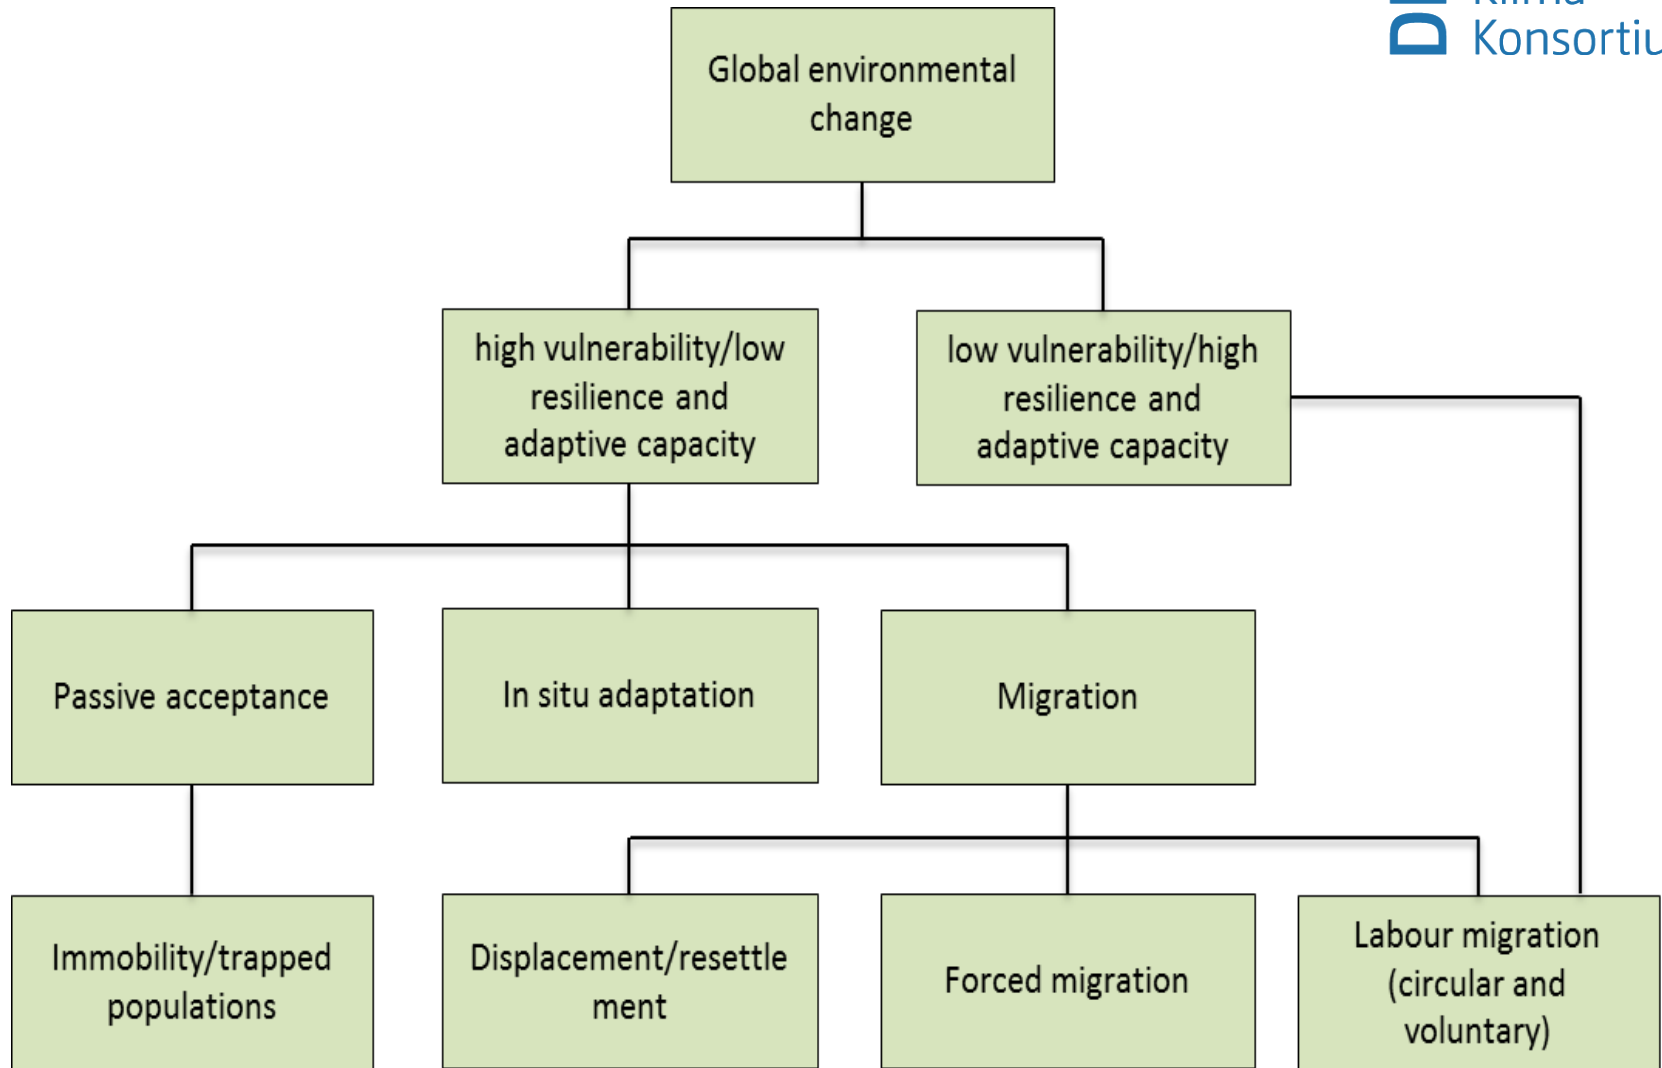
Konsorti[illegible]

Global environmental change

high vulnerability/low resilience and adaptive capacity

low vulnerability/high resilience and adaptive capacity

Passive acceptance

In situ adaptation

Migration

Immobility/trapped populations

Displacement/resettlement

Forced migration

Labour migration (circular and voluntary)